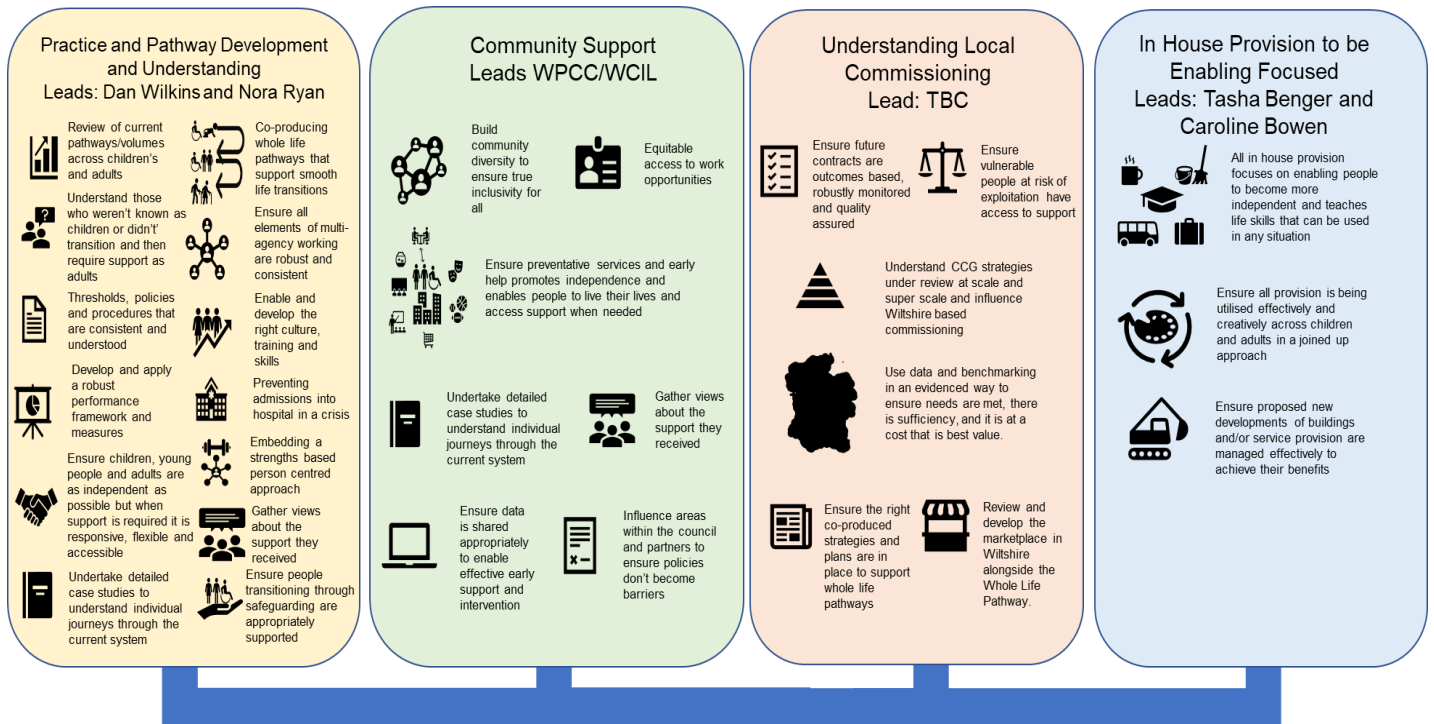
Practice and Pathway Development and Understanding
Leads: Dan Wilkins and Nora Ryan

Review of current pathways/volumes across children's and adults

Co-producing whole life pathways that support smooth life transitions

Understand those who weren't known as children or didn't' transition and then require support as adults

Ensure all elements of multi-agency working are robust and consistent

Thresholds, policies and procedures that are consistent and understood

Enable and develop the right culture, training and skills

Develop and apply a robust performance framework and measures

Preventing admissions into hospital in a crisis

Embedding a strengths based person centred approach

Ensure children, young people and adults are as independent as possible but when support is required it is responsive, flexible and accessible

Gather views about the support they received

Undertake detailed case studies to understand individual journeys through the current system

Ensure people transitioning through safeguarding are appropriately supported

Community Support
Leads WPCC/WCIL

Build community diversity to ensure true inclusivity for all

Equitable access to work opportunities

Ensure preventative services and early help promotes independence and enables people to live their lives and access support when needed

Undertake detailed case studies to understand individual journeys through the current system

Gather views about the support they received

Ensure data is shared appropriately to enable effective early support and intervention

Influence areas within the council and partners to ensure policies don't become barriers

Understanding Local Commissioning
Lead: TBC

Ensure future contracts are outcomes based, robustly monitored and quality assured

Ensure vulnerable people at risk of exploitation have access to support

Understand CCG strategies under review at scale and super scale and influence Wiltshire based commissioning

Use data and benchmarking in an evidenced way to ensure needs are met, there is sufficiency, and it is at a cost that is best value.

Ensure the right co-produced strategies and plans are in place to support whole life pathways

Review and develop the marketplace in Wiltshire alongside the Whole Life Pathway.

In House Provision to be Enabling Focused
Leads: Tasha Benger and Caroline Bowen

All in house provision focuses on enabling people to become more independent and teaches life skills that can be used in any situation

Ensure all provision is being utilised effectively and creatively across children and adults in a joined up approach

Ensure proposed new developments of buildings and/or service provision are managed effectively to achieve their benefits